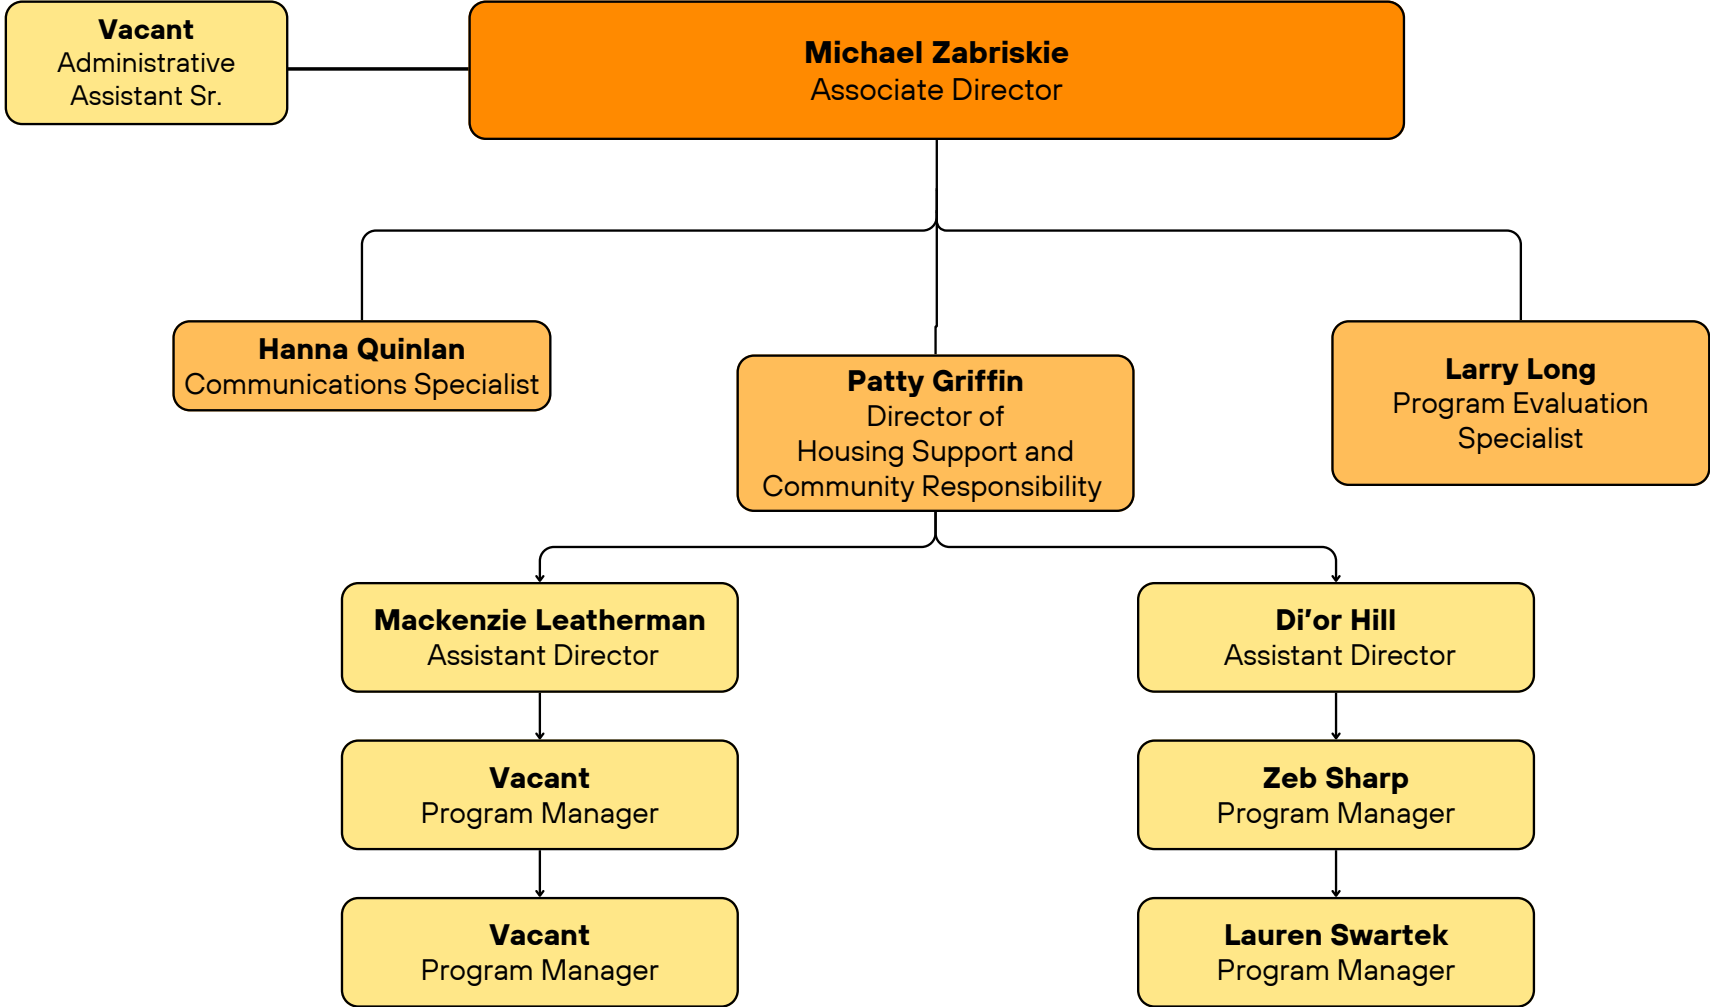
Vacant
Administrative Assistant Sr.

Michael Zabriskie
Associate Director

Hanna Quinlan
Communications Specialist

Patty Griffin
Director of Housing Support and Community Responsibility

Larry Long
Program Evaluation Specialist

Mackenzie Leatherman
Assistant Director

Di'or Hill
Assistant Director

Vacant
Program Manager

Zeb Sharp
Program Manager

Vacant
Program Manager

Lauren Swartek
Program Manager